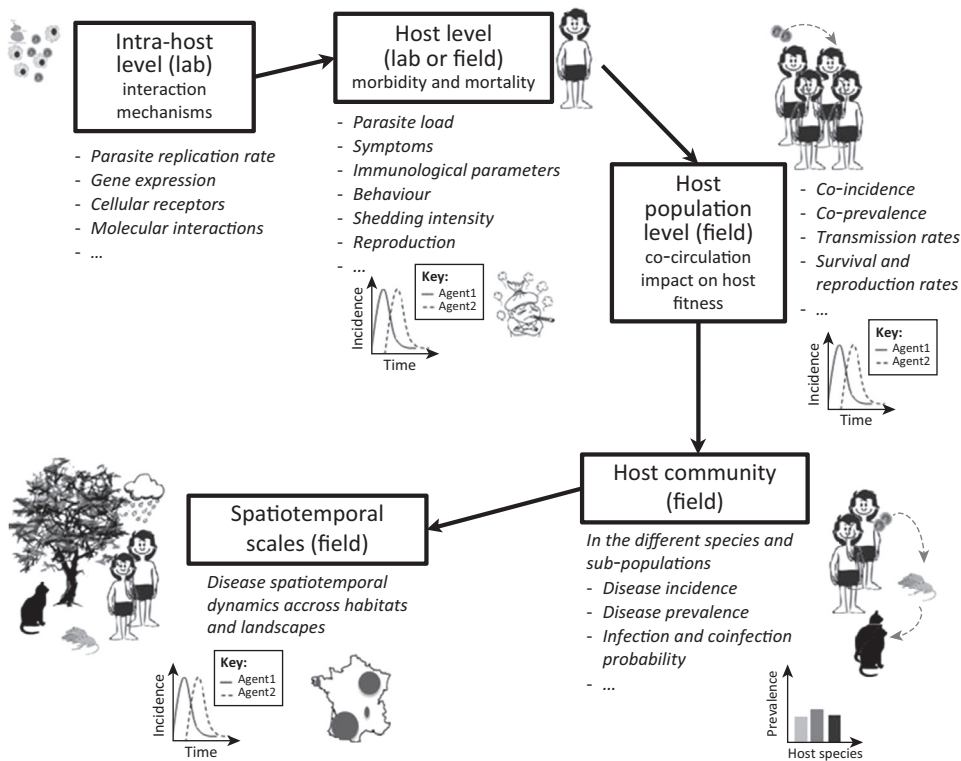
Intra-host level (lab)
interaction mechanisms

- Parasite replication rate
- Gene expression
- Cellular receptors
- Molecular interactions
- ...

Host level (lab or field)
morbidity and mortality

- Parasite load
- Symptoms
- Immunological parameters
- Behaviour
- Shedding intensity
- Reproduction
- ...

Key:
Agent1
Agent2

Incidence
Time

Host population level (field)
co-circulation impact on host fitness

- Co-incidence
- Co-prevalence
- Transmission rates
- Survival and reproduction rates
- ...

Key:
Agent1
Agent2

Incidence
Time

Host community (field)

In the different species and sub-populations
- Disease incidence
- Disease prevalence
- Infection and coinfection probability
- ...

Prevalence
Host species

Spatiotemporal scales (field)

Disease spatiotemporal dynamics accross habitats and landscapes

Key:
Agent1
Agent2

Incidence
Time